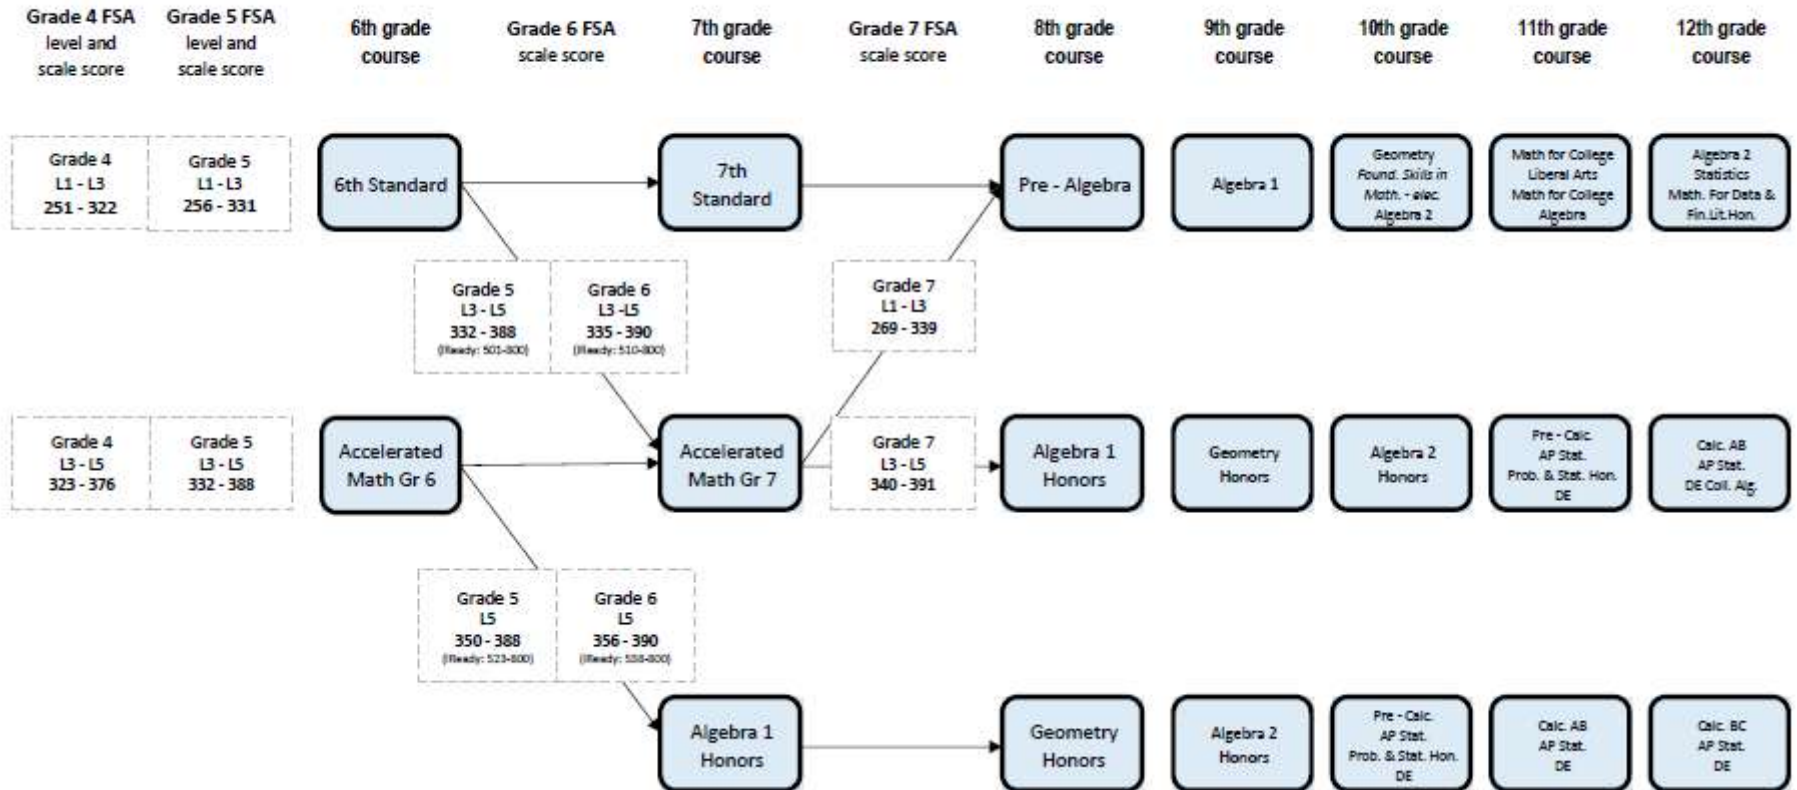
Grade 4 FSA level and scale score

Grade 5 FSA level and scale score

6th grade course

Grade 6 FSA scale score

7th grade course

Grade 7 FSA scale score

8th grade course

9th grade course

10th grade course

11th grade course

12th grade course

Grade 4
L1 - L3
251 - 322

Grade 5
L1 - L3
256 - 331

6th Standard

7th Standard

Pre - Algebra

Algebra 1

Geometry
Found. Skills in Math. - elec.
Algebra 2

Math for College Liberal Arts
Math for College Algebra

Algebra 2
Statistics
Math. For Data & Fin.Lit.Hon.

Grade 5
L3 - L5
332 - 388
(iReady: 501-800)

Grade 6
L3 -L5
335 - 390
(iReady: 510-800)

Grade 7
L1 - L3
269 - 339

Grade 4
L3 - L5
323 - 376

Grade 5
L3 - L5
332 - 388

Accelerated Math Gr 6

Accelerated Math Gr 7

Grade 7
L3 - L5
340 - 391

Algebra 1 Honors

Geometry Honors

Algebra 2 Honors

Pre - Calc.
AP Stat.
Prob. & Stat. Hon.
DE

Calc. AB
AP Stat.
DE Coll. Alg.

Grade 5
L5
350 - 388
(iReady: 523-800)

Grade 6
L5
356 - 390
(iReady: 538-800)

Algebra 1 Honors

Geometry Honors

Algebra 2 Honors

Pre - Calc.
AP Stat.
Prob. & Stat. Hon.
DE

Calc. AB
AP Stat.
DE

Calc. BC
AP Stat.
DE